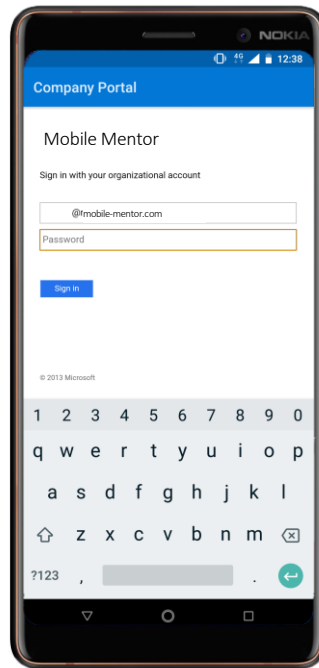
NOKIA

4G 12:38

Company Portal

Mobile Mentor

Sign in with your organizational account

@mobile-mentor.com

Password

Sign in

© 2013 Microsoft

1 2 3 4 5 6 7 8 9 0

q w e r t y u i o p

a s d f g h j k l

z x c v b n m

?123 ,

.